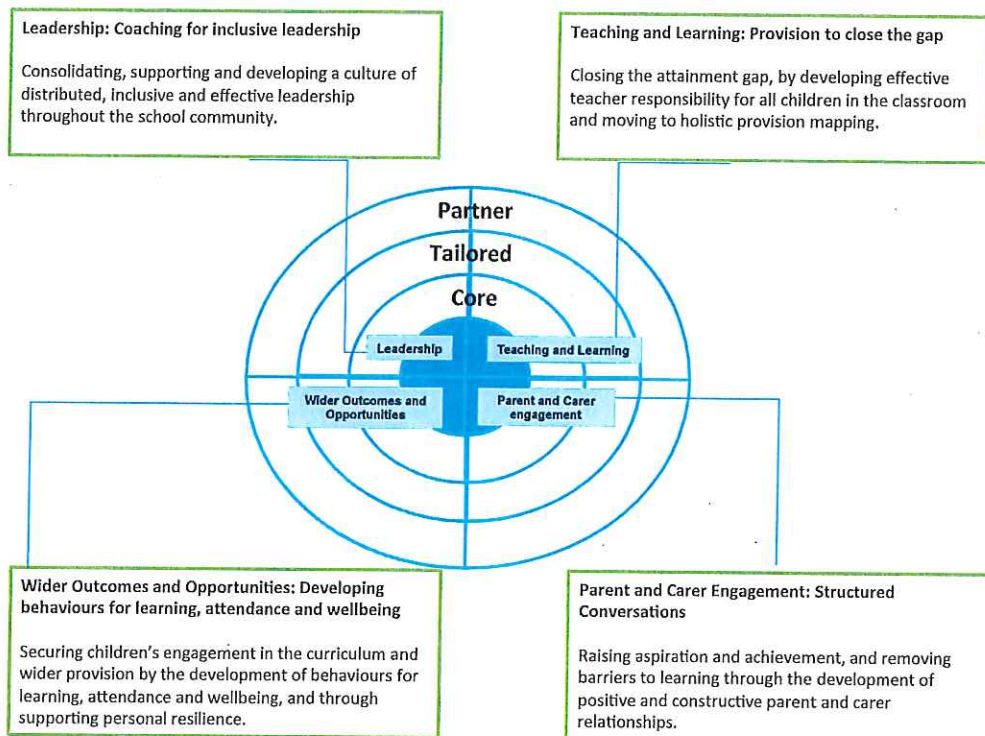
Leadership: Coaching for inclusive leadership

Consolidating, supporting and developing a culture of distributed, inclusive and effective leadership throughout the school community.

Teaching and Learning: Provision to close the gap

Closing the attainment gap, by developing effective teacher responsibility for all children in the classroom and moving to holistic provision mapping.

Partner

Tailored

Core

Leadership

Teaching and Learning

Wider Outcomes and Opportunities

Parent and Carer engagement

Wider Outcomes and Opportunities: Developing behaviours for learning, attendance and wellbeing

Securing children's engagement in the curriculum and wider provision by the development of behaviours for learning, attendance and wellbeing, and through supporting personal resilience.

Parent and Carer Engagement: Structured Conversations

Raising aspiration and achievement, and removing barriers to learning through the development of positive and constructive parent and carer relationships.